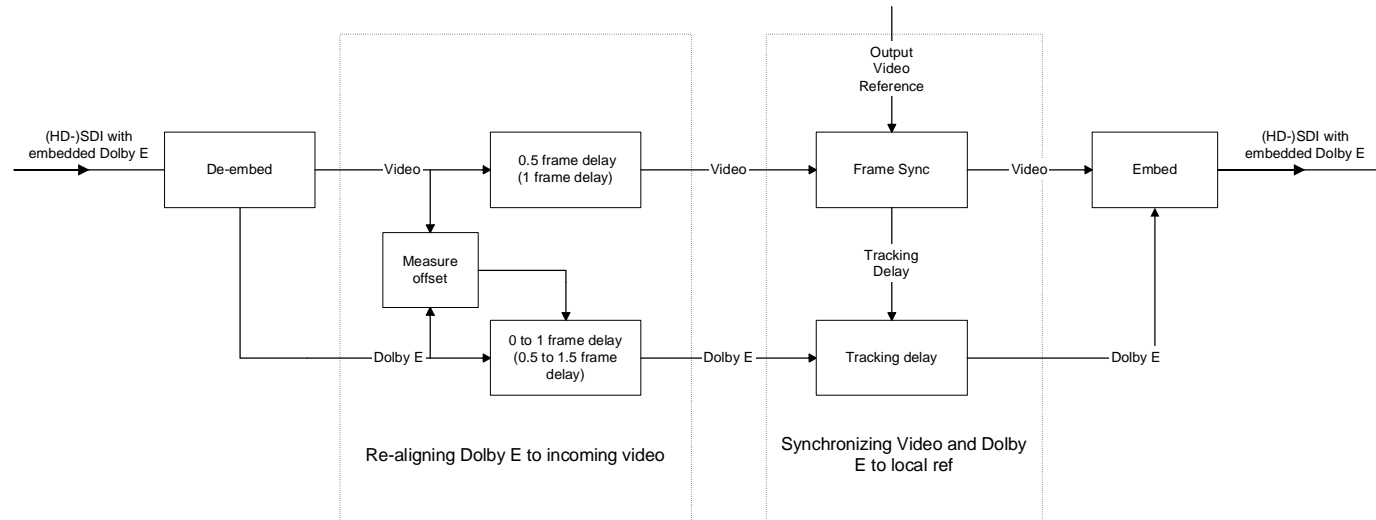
Output Video Reference

(HD-)SDI with embedded Dolby E

De-embed

Video

0.5 frame delay (1 frame delay)

Video

Frame Sync

Video

Embed

(HD-)SDI with embedded Dolby E

Measure offset

Tracking Delay

Dolby E

0 to 1 frame delay (0.5 to 1.5 frame delay)

Dolby E

Tracking delay

Dolby E

Re-aligning Dolby E to incoming video

Synchronizing Video and Dolby E to local ref